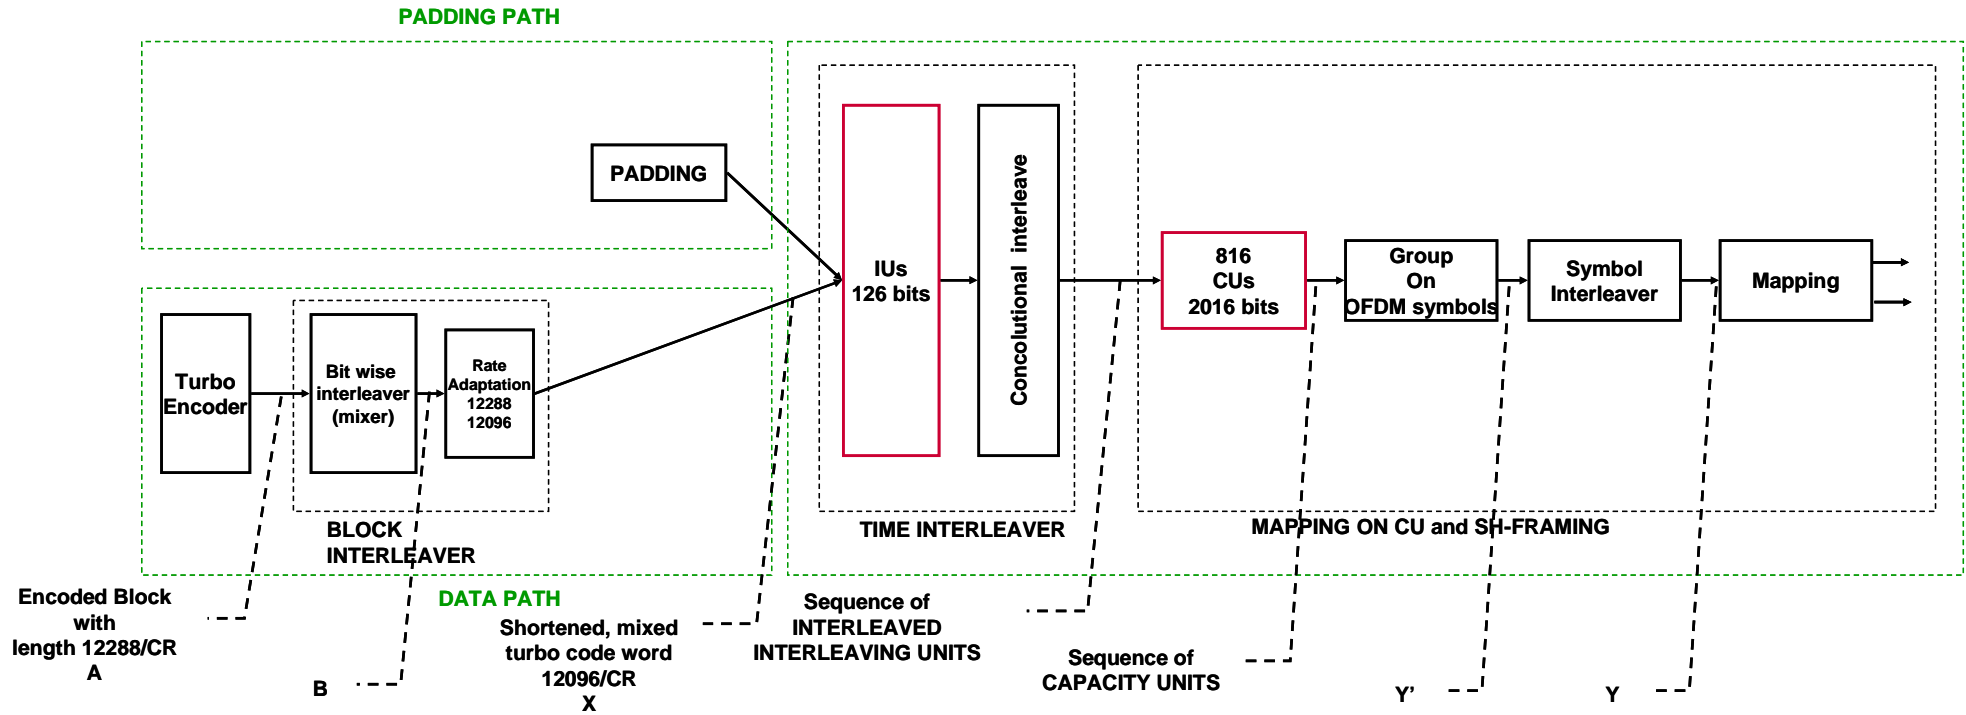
PADDING PATH

PADDING

Turbo Encoder

Bit wise interleaver (mixer)

Rate Adaptation 12288 12096

BLOCK INTERLEAVER

DATA PATH

IUs 126 bits

Concolutional interleave

TIME INTERLEAVER

816 CUs 2016 bits

Group On OFDM symbols

Symbol Interleaver

Mapping

MAPPING ON CU and SH-FRAMING

Encoded Block with length 12288/CR A

B

Shortened, mixed turbo code word 12096/CR X

Sequence of INTERLEAVED INTERLEAVING UNITS

Sequence of CAPACITY UNITS

Y'

Y